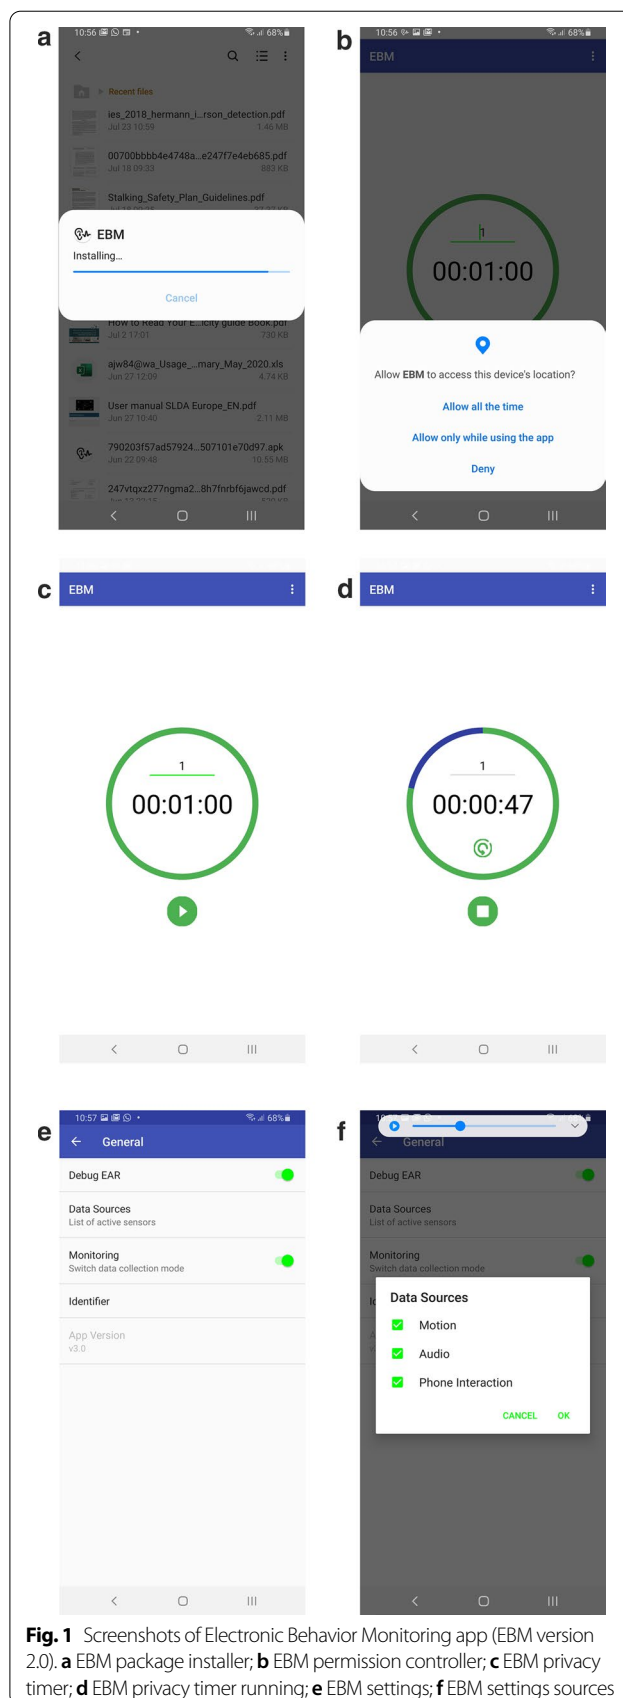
a

10:56 68%

Recent files

ies_2018_hermann_i...rson_detection.pdf
Jul 23 10:59 1.46 MB

00700bbbb4e4748a...e247f7e4eb685.pdf
Jul 18 09:33 883 KB

Stalking_Safety_Plan_Guidelines.pdf

EBM
Installing...

Cancel

How to Read Your E...icity guide Book.pdf
Jul 2 17:01 730 KB

ajw84@wa_Usage_...mary_May_2020.xls
Jun 27 12:09 4.74 KB

User manual SLDA Europe_EN.pdf
Jun 27 10:40 2.11 MB

790203f57d57924...507101e70d97.apk
Jun 22 09:48 10.55 MB

247vtqxz277ngma2...8h7fnrbf6jawcd.pdf

b

10:56 68%

EBM

1
00:01:00

Allow EBM to access this device's location?

Allow all the time

Allow only while using the app

Deny

c

EBM

1
00:01:00

d

EBM

1
00:00:47

e

10:57 68%

General

Debug EAR

Data Sources
List of active sensors

Monitoring
Switch data collection mode

Identifier

App Version
v3.0

f

General

Debug EAR

Data Sources
List of active sensors

Monitoring
Switch data collection mode

Data Sources

Motion

Audio

Phone Interaction

CANCEL OK

**Fig. 1** Screenshots of Electronic Behavior Monitoring app (EBM version 2.0). **a** EBM package installer; **b** EBM permission controller; **c** EBM privacy timer; **d** EBM privacy timer running; **e** EBM settings; **f** EBM settings sources